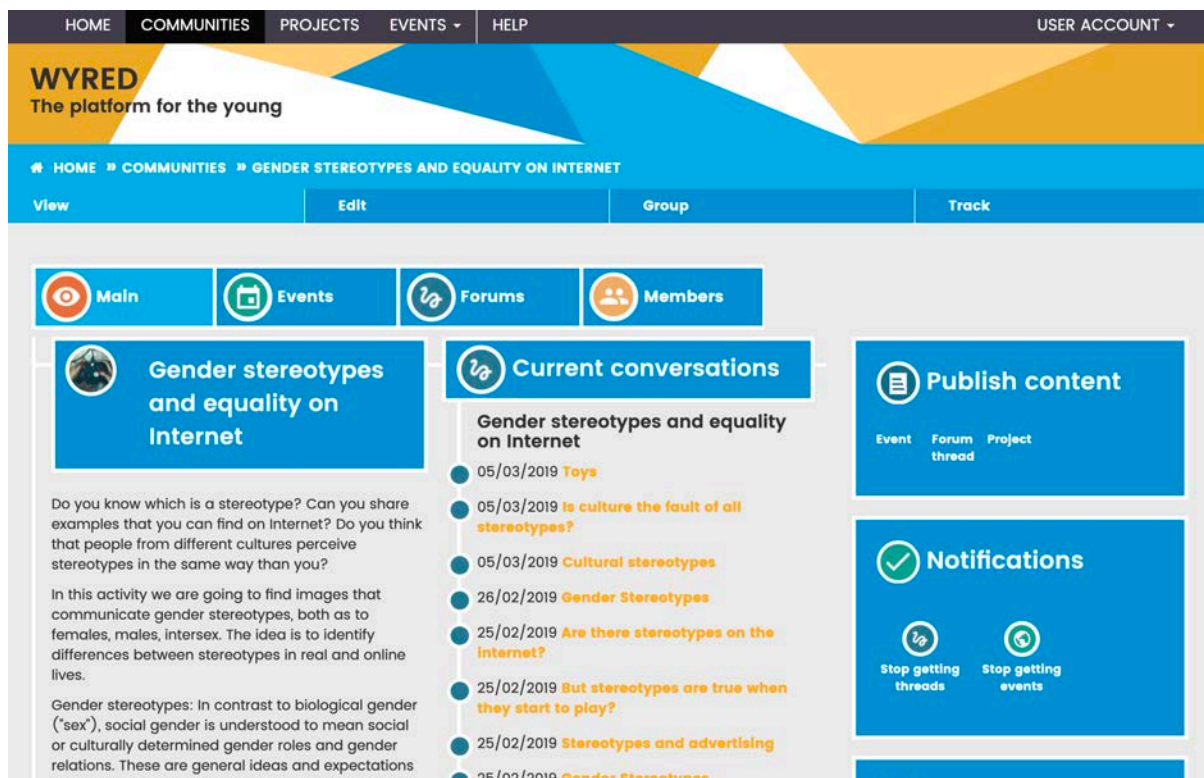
HOME COMMUNITIES PROJECTS EVENTS ▾ HELP USER ACCOUNT ▾

WYRED
The platform for the young

HOME » COMMUNITIES » GENDER STEREOTYPES AND EQUALITY ON INTERNET

View Edit Group Track

Main Events Forums Members

Gender stereotypes and equality on Internet

Do you know which is a stereotype? Can you share examples that you can find on Internet? Do you think that people from different cultures perceive stereotypes in the same way than you?

In this activity we are going to find images that communicate gender stereotypes, both as to females, males, intersex. The idea is to identify differences between stereotypes in real and online lives.

Gender stereotypes: In contrast to biological gender ("sex"), social gender is understood to mean social or culturally determined gender roles and gender relations. These are general ideas and expectations

Current conversations

Gender stereotypes and equality on Internet

05/03/2019 Toys

05/03/2019 Is culture the fault of all stereotypes?

05/03/2019 Cultural stereotypes

26/02/2019 Gender Stereotypes

25/02/2019 Are there stereotypes on the internet?

25/02/2019 But stereotypes are true when they start to play?

25/02/2019 Stereotypes and advertising

25/02/2019 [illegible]

Publish content

Event Forum thread Project

Notifications

Stop getting threads Stop getting events